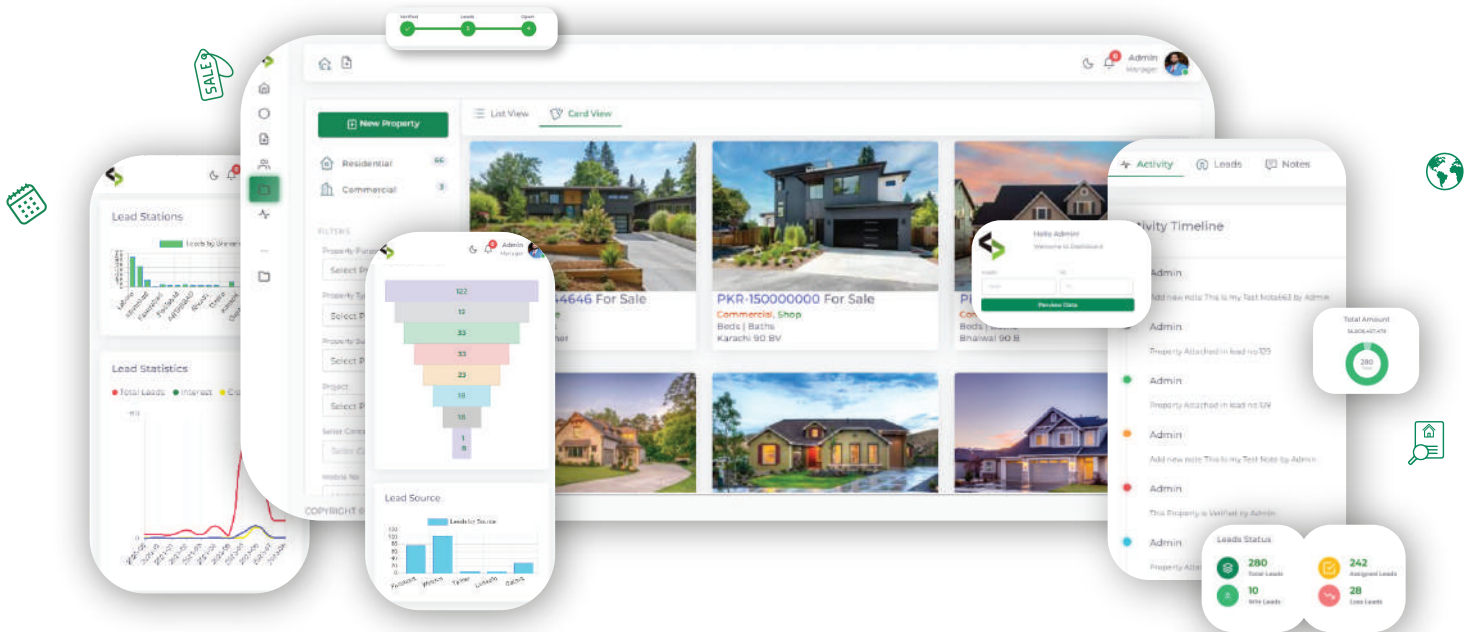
SALE

Verified Leads Open

Admin
Manager

New Property

Residential 66

Commercial 3

FILTERS

Property Purpose
Select P

Property Type
Select P

Property Sub
Select P

Project
Select P

Seller Contact
Select C

Website Yes

COPYRIGHT ©

List View Card View

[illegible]4646 For Sale

PKR-150000000 For Sale
Commercial, Shop
Beds | Baths
Karachi 90 BV

Pl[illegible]
Co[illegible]
Beds | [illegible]
Bhawal 90 B

Lead Stations

Leads by Stations

Lead Statistics

Total Leads Interest Cr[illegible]

Admin
Manager

122
112
33
33
23
18
16
1
8

Lead Source

Leads by Source

Facebook Website Twitter LinkedIn Zameen

Hello Admin
Welcome to Dashboard

From To

Preview Data

Activity Leads Notes

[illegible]ivity Timeline

Admin
Add new note This is my Test Note63 by Admin

Admin
Property Attached in lead no 123

Admin
Property Attached in lead no 129

Admin
Add new note This is my Test Note by Admin

Admin
This Property is Verified by Admin

Admin
Property Atta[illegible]

Total Amount
280

Leads Status

280
Total Leads

242
Assigned Leads

10
Win Leads

28
Loss Leads